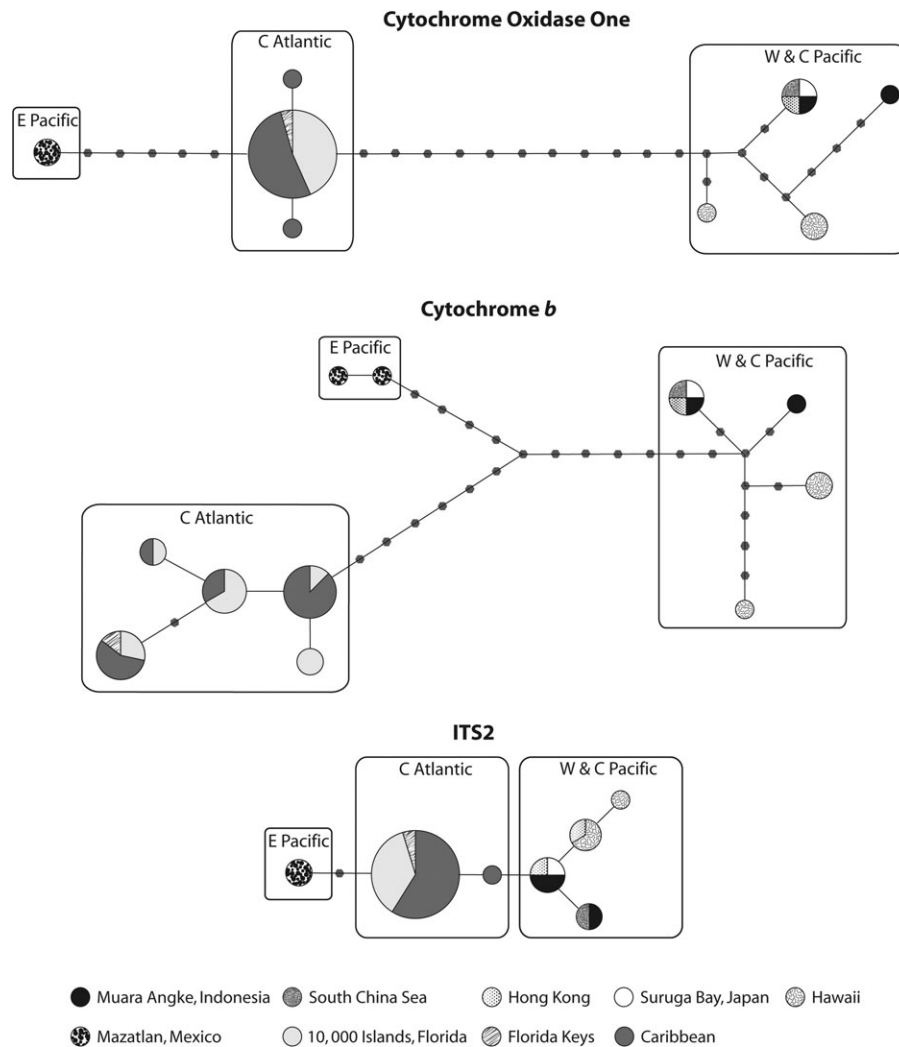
Cytochrome Oxidase One

C Atlantic

E Pacific

W & C Pacific

Cytochrome *b*

E Pacific

W & C Pacific

C Atlantic

ITS2

C Atlantic

W & C Pacific

E Pacific

Muara Angke, Indonesia
South China Sea
Hong Kong
Suruga Bay, Japan
Hawaii
Mazatlan, Mexico
10, 000 Islands, Florida
Florida Keys
Caribbean